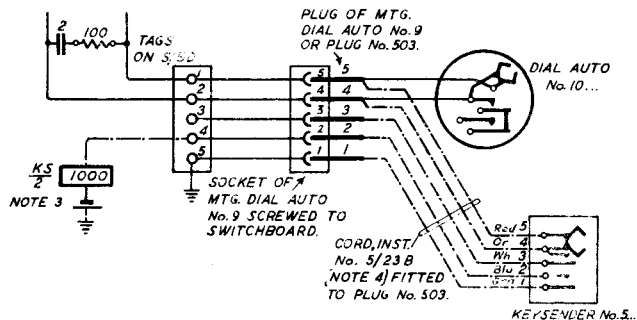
2
100
TAGS ON S/BD
1
2
3
4
5
PLUG OF MTG. DIAL AUTO No.9 OR PLUG No.503.
5 5
4 4
3 3
2 2
1 1
DIAL AUTO No.10...
$\frac{KS}{2}$
1000
NOTE 3
SOCKET OF MTG. DIAL AUTO No.9 SCREWED TO SWITCHBOARD.
CORD, INST. No. 5/23 B (NOTE 4) FITTED TO PLUG No. 503.
Red 5
Or. 4
Wh. 3
Blu 2
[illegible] 1
KEYSENDER No.5..